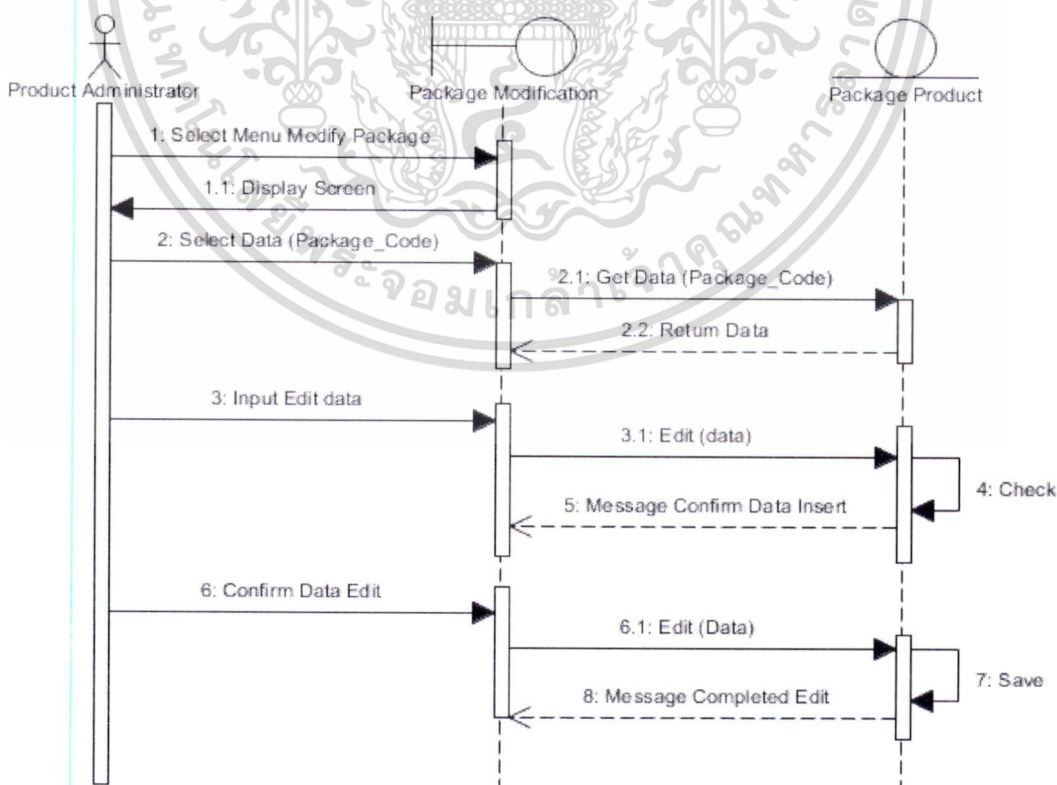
Product Administrator

Package Modification

Package Product

1: Select Menu Modify Package

1.1: Display Screen

2: Select Data (Package_Code)

2.1: Get Data (Package_Code)

2.2: Return Data

3: Input Edit data

3.1: Edit (data)

4: Check

5: Message Confirm Data Insert

6: Confirm Data Edit

6.1: Edit (Data)

7: Save

8: Message Completed Edit